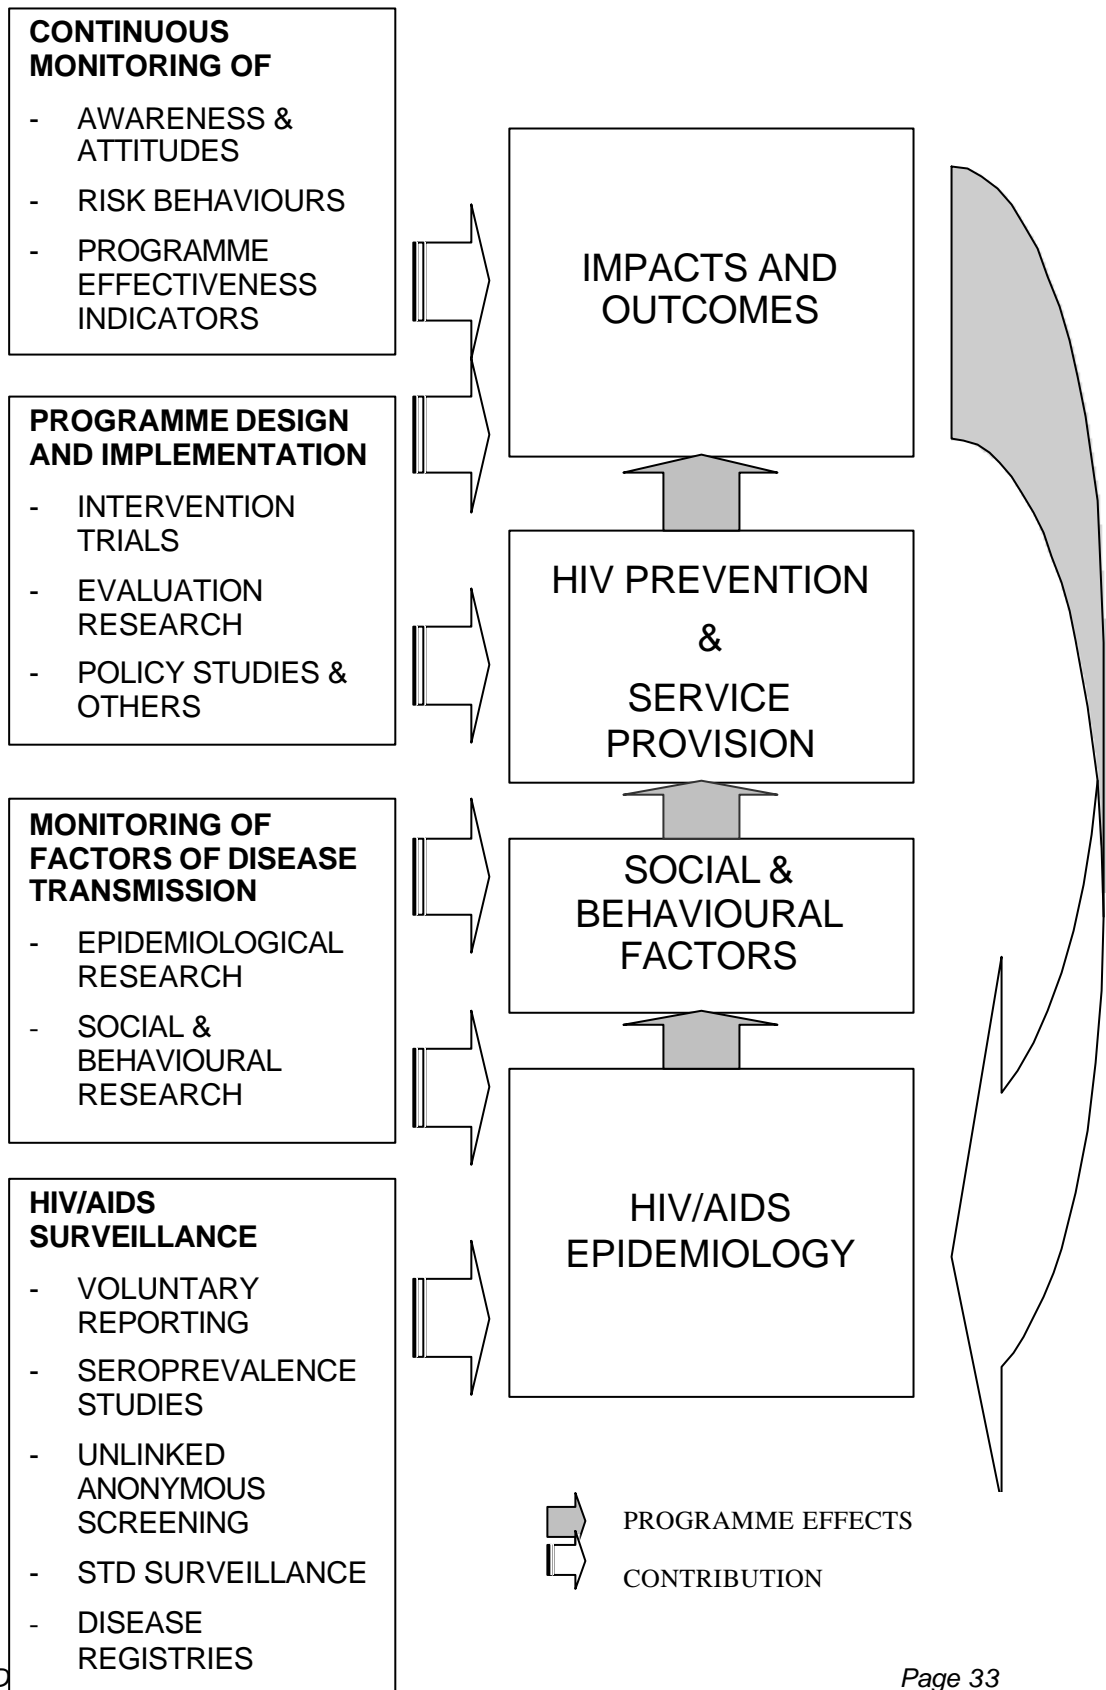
**CONTINUOUS MONITORING OF**

- AWARENESS & ATTITUDES
- RISK BEHAVIOURS
- PROGRAMME EFFECTIVENESS INDICATORS

**PROGRAMME DESIGN AND IMPLEMENTATION**

- INTERVENTION TRIALS
- EVALUATION RESEARCH
- POLICY STUDIES & OTHERS

**MONITORING OF FACTORS OF DISEASE TRANSMISSION**

- EPIDEMIOLOGICAL RESEARCH
- SOCIAL & BEHAVIOURAL RESEARCH

**HIV/AIDS SURVEILLANCE**

- VOLUNTARY REPORTING
- SEROPREVALENCE STUDIES
- UNLINKED ANONYMOUS SCREENING
- STD SURVEILLANCE
- DISEASE REGISTRIES

IMPACTS AND OUTCOMES

HIV PREVENTION & SERVICE PROVISION

SOCIAL & BEHAVIOURAL FACTORS

HIV/AIDS EPIDEMIOLOGY

PROGRAMME EFFECTS

CONTRIBUTION

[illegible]

Page 33